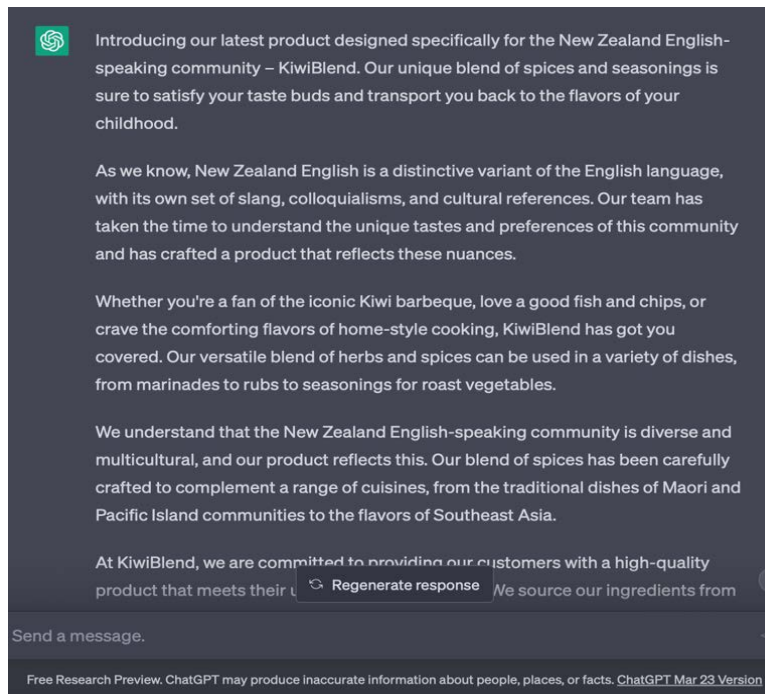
Introducing our latest product designed specifically for the New Zealand English-speaking community – KiwiBlend. Our unique blend of spices and seasonings is sure to satisfy your taste buds and transport you back to the flavors of your childhood.

As we know, New Zealand English is a distinctive variant of the English language, with its own set of slang, colloquialisms, and cultural references. Our team has taken the time to understand the unique tastes and preferences of this community and has crafted a product that reflects these nuances.

Whether you're a fan of the iconic Kiwi barbeque, love a good fish and chips, or crave the comforting flavors of home-style cooking, KiwiBlend has got you covered. Our versatile blend of herbs and spices can be used in a variety of dishes, from marinades to rubs to seasonings for roast vegetables.

We understand that the New Zealand English-speaking community is diverse and multicultural, and our product reflects this. Our blend of spices has been carefully crafted to complement a range of cuisines, from the traditional dishes of Maori and Pacific Island communities to the flavors of Southeast Asia.

At KiwiBlend, we are committed to providing our customers with a high-quality product that meets their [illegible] We source our ingredients from

Regenerate response

Send a message.

Free Research Preview. ChatGPT may produce inaccurate information about people, places, or facts. ChatGPT Mar 23 Version